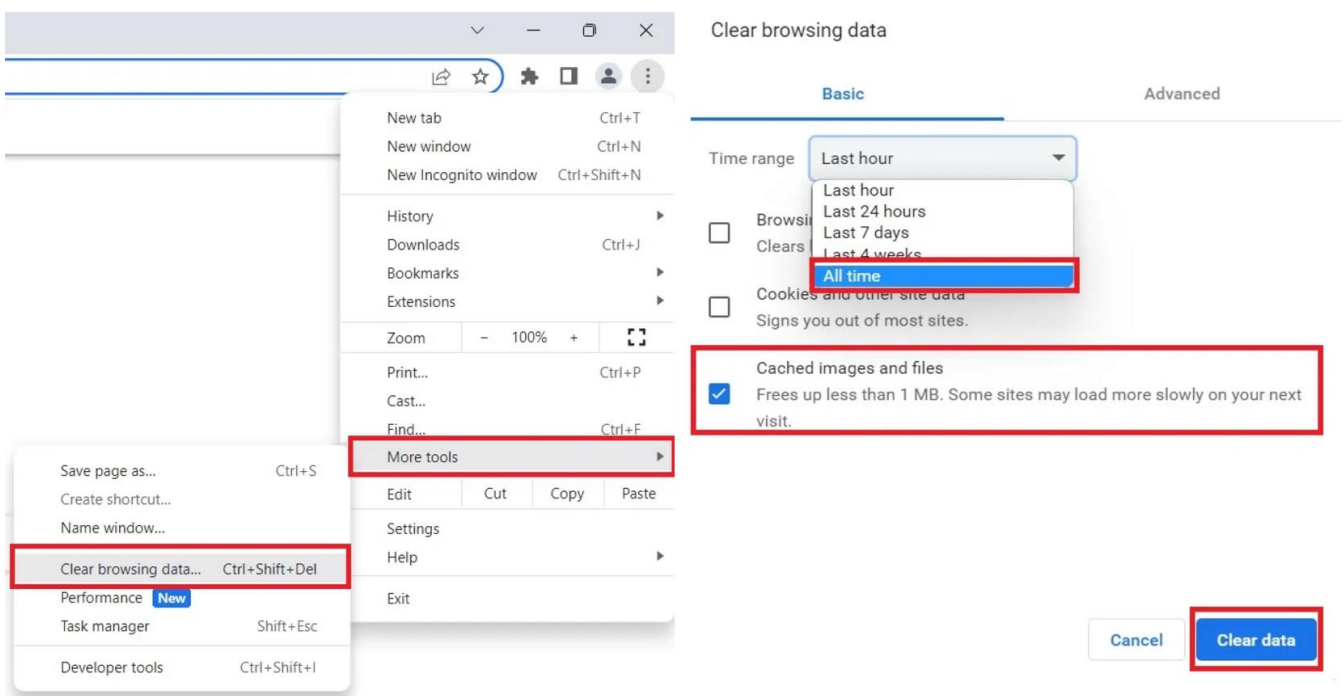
New tab Ctrl+T
New window Ctrl+N
New Incognito window Ctrl+Shift+N
History
Downloads Ctrl+J
Bookmarks
Extensions
Zoom − 100% +
Print... Ctrl+P
Cast...
Find... Ctrl+F
More tools
Edit Cut Copy Paste
Settings
Help
Exit

Save page as... Ctrl+S
Create shortcut...
Name window...
Clear browsing data... Ctrl+Shift+Del
Performance New
Task manager Shift+Esc
Developer tools Ctrl+Shift+I

Clear browsing data

Basic Advanced

Time range Last hour
Last hour
Last 24 hours
Last 7 days
Last 4 weeks
All time

Browsi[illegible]
Clears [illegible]

Cookies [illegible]
Signs you out of most sites.

Cached images and files
Frees up less than 1 MB. Some sites may load more slowly on your next visit.

Cancel Clear data